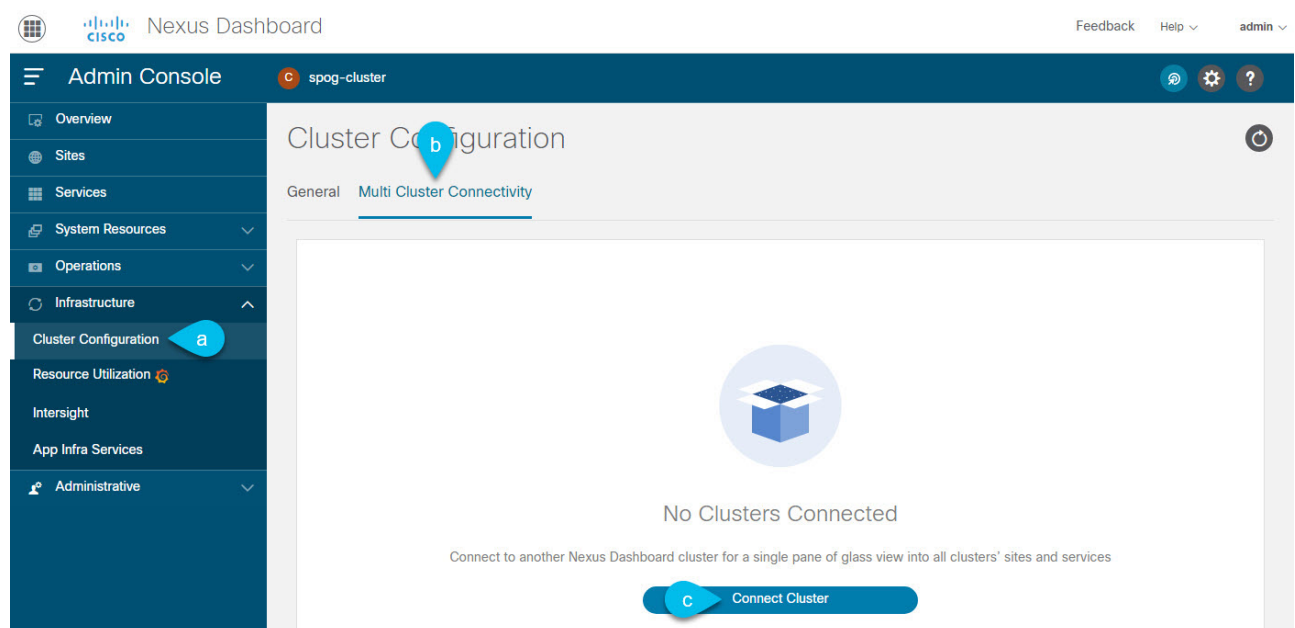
cisco Nexus Dashboard

Feedback Help admin

Admin Console

C spog-cluster

Overview

Sites

Services

System Resources

Operations

Infrastructure

Cluster Configuration

a

Resource Utilization

Intersight

App Infra Services

Administrative

Cluster Co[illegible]figuration

b

General Multi Cluster Connectivity

No Clusters Connected

Connect to another Nexus Dashboard cluster for a single pane of glass view into all clusters' sites and services

c

Connect Cluster